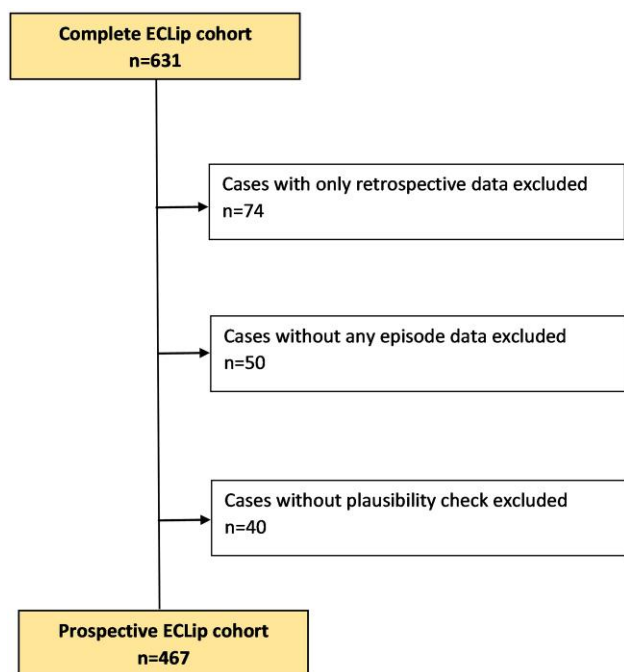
Complete ECLip cohort
n=631

Cases with only retrospective data excluded
n=74

Cases without any episode data excluded
n=50

Cases without plausibility check excluded
n=40

Prospective ECLip cohort
n=467